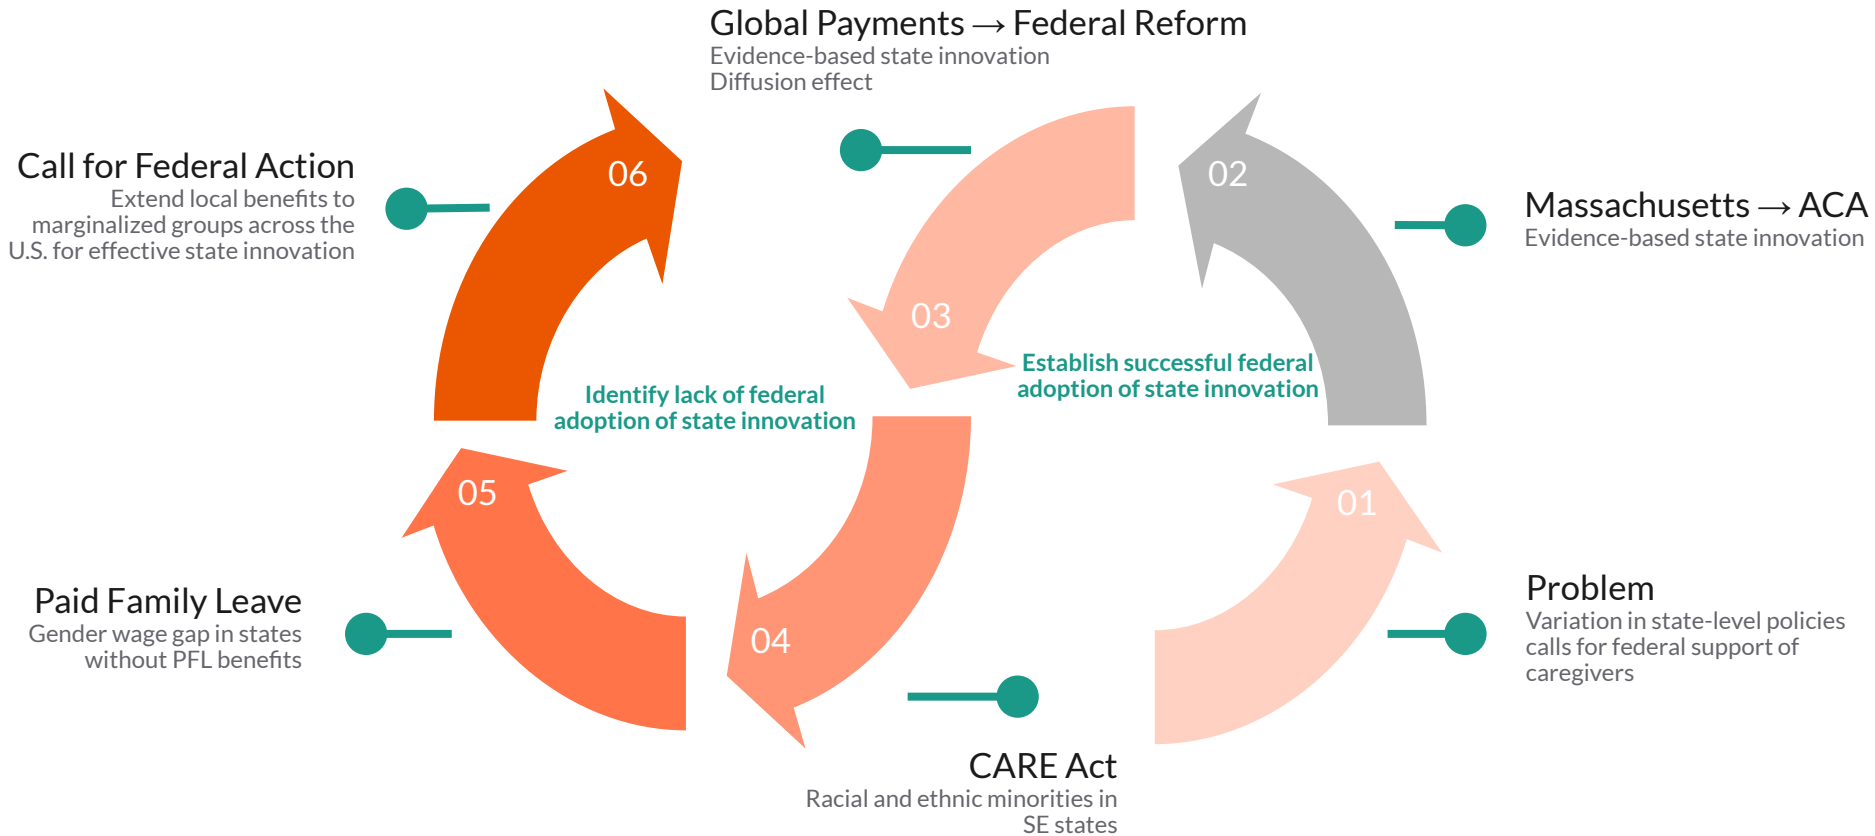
Global Payments → Federal Reform
Evidence-based state innovation
Diffusion effect

Call for Federal Action
Extend local benefits to marginalized groups across the U.S. for effective state innovation

06

02

Massachusetts → ACA
Evidence-based state innovation

03

Establish successful federal adoption of state innovation

Identify lack of federal adoption of state innovation

05

01

04

Problem
Variation in state-level policies calls for federal support of caregivers

Paid Family Leave
Gender wage gap in states without PFL benefits

CARE Act
Racial and ethnic minorities in SE states